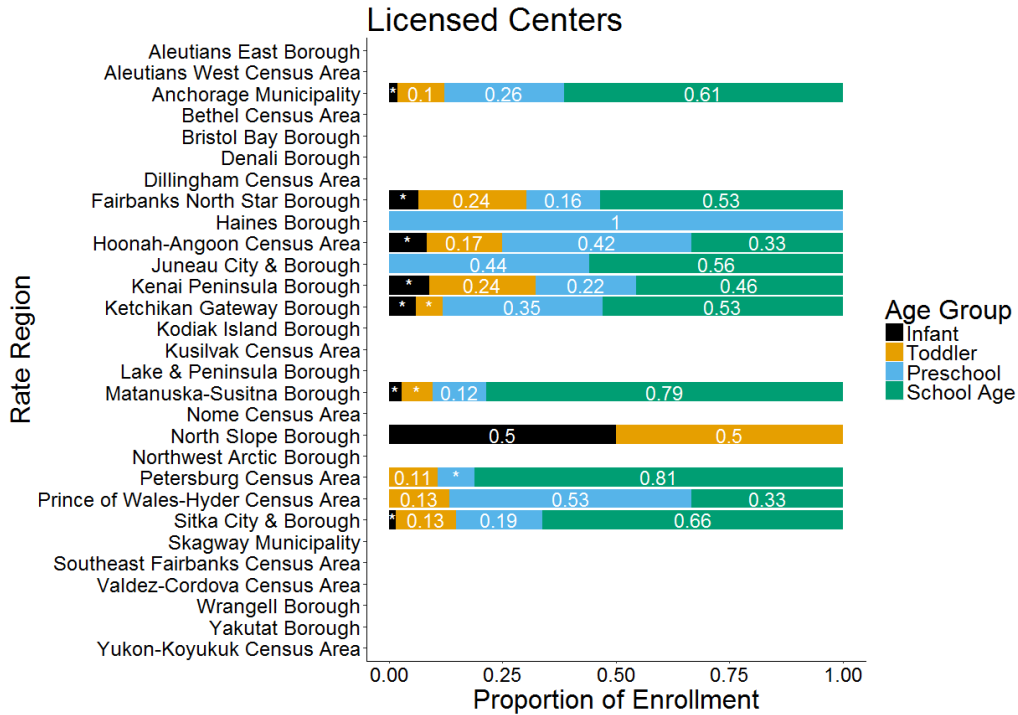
Licensed Centers

Rate Region

Aleutians East Borough
Aleutians West Census Area
Anchorage Municipality
Bethel Census Area
Bristol Bay Borough
Denali Borough
Dillingham Census Area
Fairbanks North Star Borough
Haines Borough
Hoonah-Angoon Census Area
Juneau City & Borough
Kenai Peninsula Borough
Ketchikan Gateway Borough
Kodiak Island Borough
Kusilvak Census Area
Lake & Peninsula Borough
Matanuska-Susitna Borough
Nome Census Area
North Slope Borough
Northwest Arctic Borough
Petersburg Census Area
Prince of Wales-Hyder Census Area
Sitka City & Borough
Skagway Municipality
Southeast Fairbanks Census Area
Valdez-Cordova Census Area
Wrangell Borough
Yakutat Borough
Yukon-Koyukuk Census Area

* 0.1 0.26 0.61
* 0.24 0.16 0.53
1
* 0.17 0.42 0.33
0.44 0.56
* 0.24 0.22 0.46
* * 0.35 0.53
* * 0.12 0.79
0.5 0.5
0.11 * 0.81
0.13 0.53 0.33
* 0.13 0.19 0.66

0.00 0.25 0.50 0.75 1.00
Proportion of Enrollment

Age Group
Infant
Toddler
Preschool
School Age